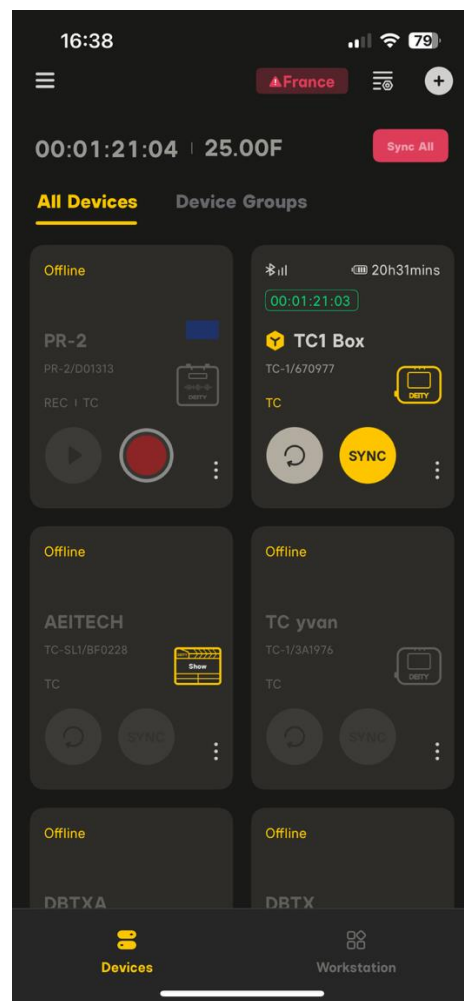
16:38

79

France

00:01:21:04 | 25.00F

Sync All

All Devices

Device Groups

Offline

PR-2

PR-2/D01313

REC | TC

DEITY

20h31mins

00:01:21:03

TC1 Box

TC-1/670977

TC

DEITY

SYNC

Offline

AEITECH

TC-SL1/BF0228

TC

Show

SYNC

Offline

TC yvan

TC-1/3A1976

TC

DEITY

SYNC

Offline

DBTXA

Offline

DBTX

Devices

Workstation